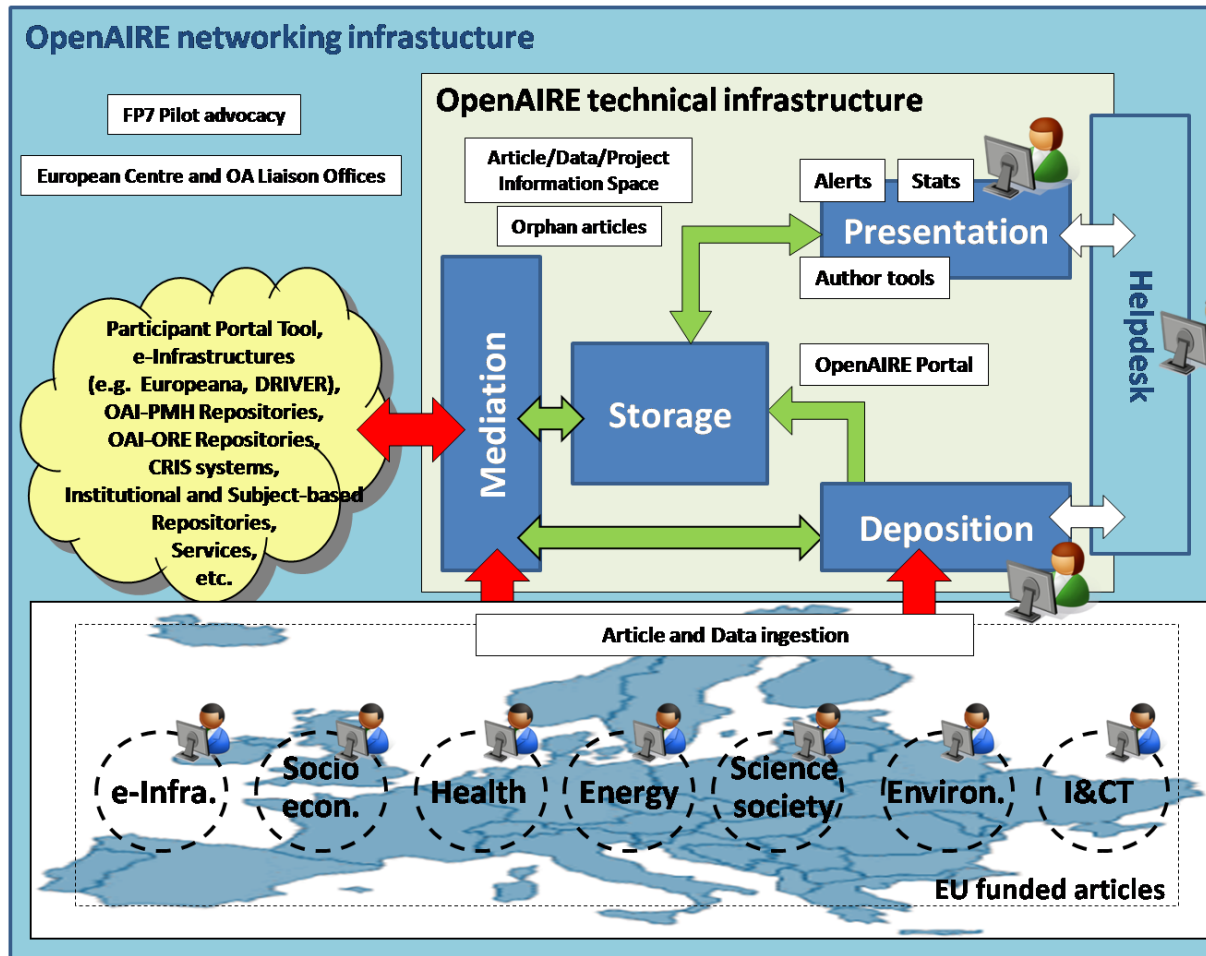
OpenAIRE networking infrastucture

FP7 Pilot advocacy

European Centre and OA Liaison Offices

OpenAIRE technical infrastructure

Article/Data/Project Information Space

Orphan articles

Alerts

Stats

Presentation

Author tools

Helpdesk

Participant Portal Tool, e-Infrastructures (e.g. Europeana, DRIVER), OAI-PMH Repositories, OAI-ORE Repositories, CRIS systems, Institutional and Subject-based Repositories, Services, etc.

Mediation

Storage

OpenAIRE Portal

Deposition

Article and Data ingestion

e-Infra.

Socio econ.

Health

Energy

Science society

Environ.

I&CT

EU funded articles